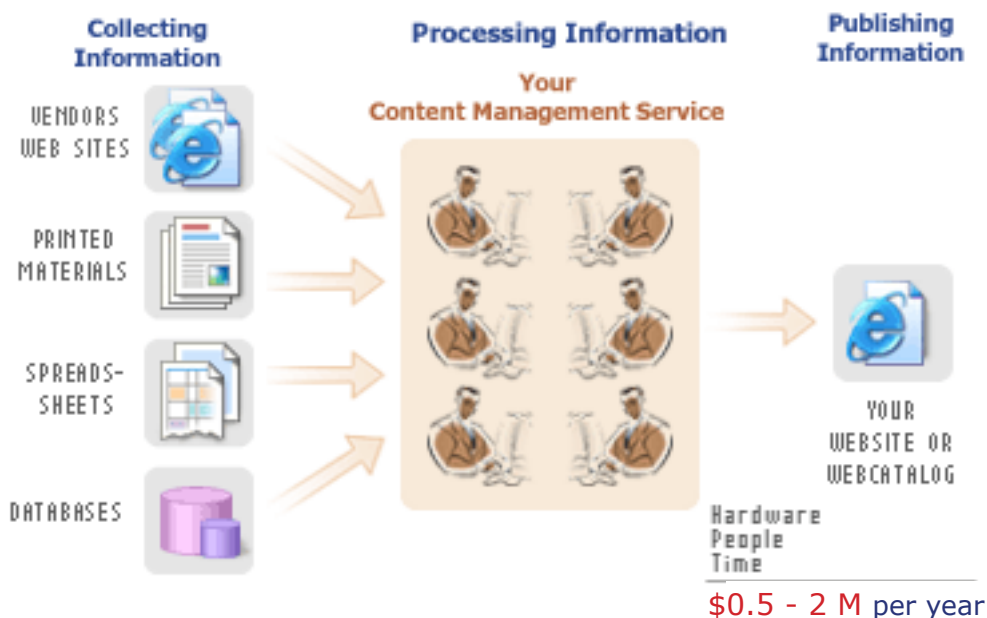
Collecting Information

Processing Information

Publishing Information

Your Content Management Service

VENDORS WEB SITES

PRINTED MATERIALS

SPREADS-SHEETS

DATABASES

YOUR WEBSITE OR WEBCATALOG

Hardware
People
Time

$0.5 - 2 M per year